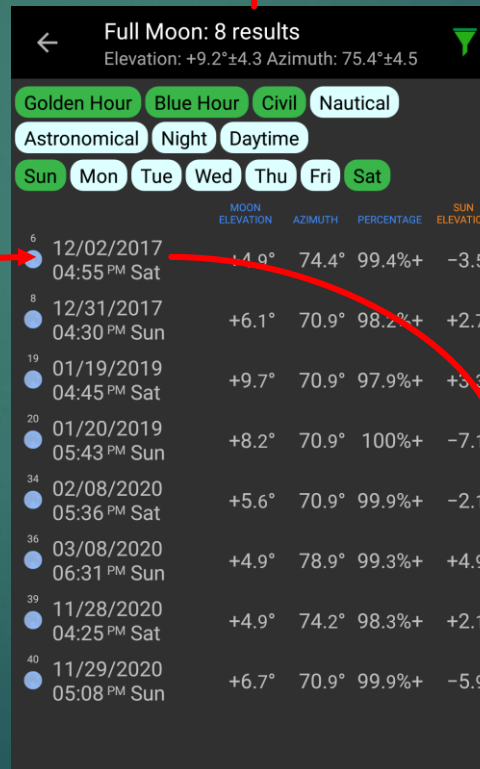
Full Moon: 8 results
Elevation: +9.2°±4.3 Azimuth: 75.4°±4.5

Golden Hour | Blue Hour | Civil | Nautical
Astronomical | Night | Daytime
Sun | Mon | Tue | Wed | Thu | Fri | Sat

| | MOON ELEVATION | AZIMUTH | PERCENTAGE | SUN ELEVATI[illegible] |
|---|---|---|---|---|
| 6 12/02/2017 04:55 PM Sat | +4.9° | 74.4° | 99.4%+ | −3.5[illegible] |
| 8 12/31/2017 04:30 PM Sun | +6.1° | 70.9° | 98.2%+ | +2.7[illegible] |
| 19 01/19/2019 04:45 PM Sat | +9.7° | 70.9° | 97.9%+ | +3.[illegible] |
| 20 01/20/2019 05:43 PM Sun | +8.2° | 70.9° | 100%+ | −7.1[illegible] |
| 34 02/08/2020 05:36 PM Sat | +5.6° | 70.9° | 99.9%+ | −2.1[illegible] |
| 36 03/08/2020 06:31 PM Sun | +4.9° | 78.9° | 99.3%+ | +4.9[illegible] |
| 39 11/28/2020 04:25 PM Sat | +4.9° | 74.2° | 98.3%+ | +2.1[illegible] |
| 40 11/29/2020 05:08 PM Sun | +6.7° | 70.9° | 99.9%+ | −5.9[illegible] |